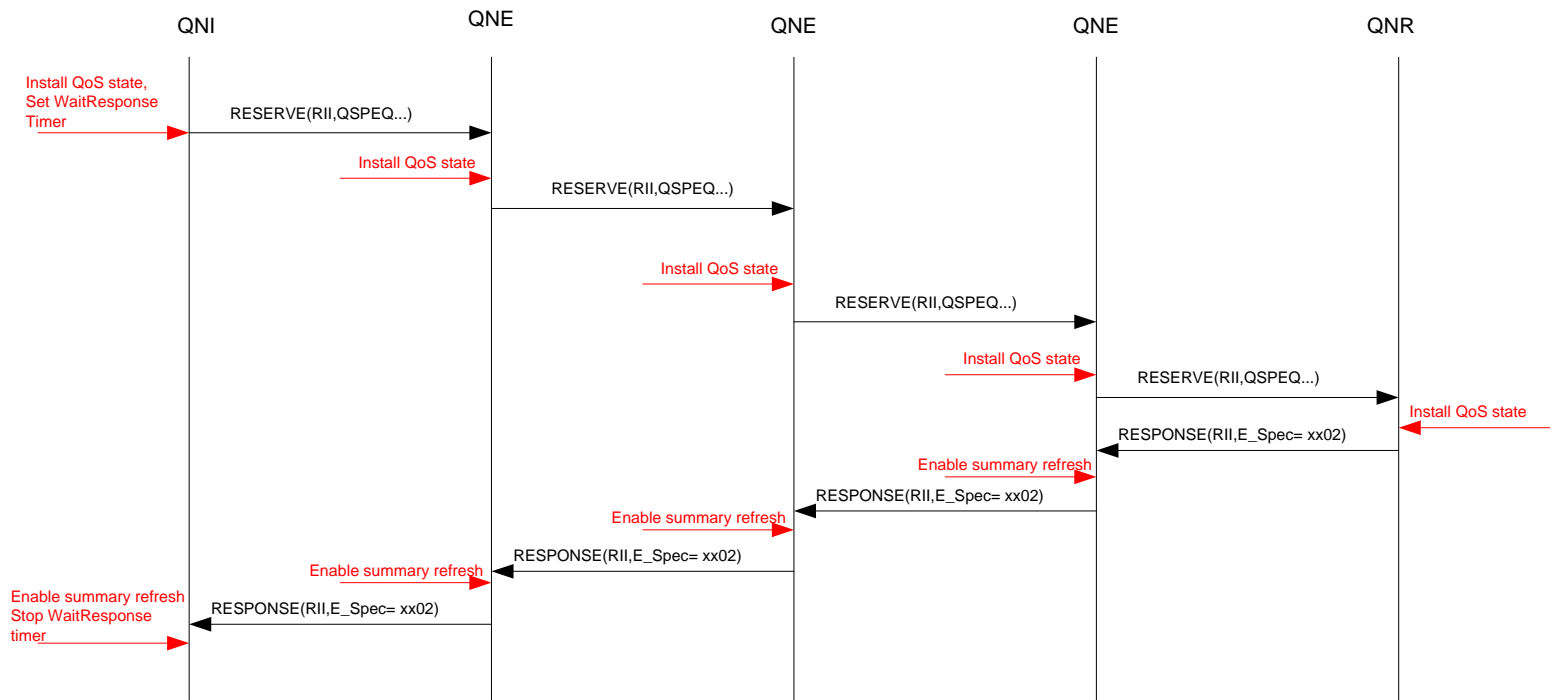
QNI

QNE

QNE

QNE

QNR

Install QoS state,
Set WaitResponse
Timer

RESERVE(RII,QSPEQ...)

Install QoS state

RESERVE(RII,QSPEQ...)

Install QoS state

RESERVE(RII,QSPEQ...)

Install QoS state

RESERVE(RII,QSPEQ...)

Install QoS state

RESPONSE(RII,E_Spec= xx02)

Enable summary refresh

RESPONSE(RII,E_Spec= xx02)

Enable summary refresh

RESPONSE(RII,E_Spec= xx02)

Enable summary refresh

Enable summary refresh
Stop WaitResponse
timer

RESPONSE(RII,E_Spec= xx02)